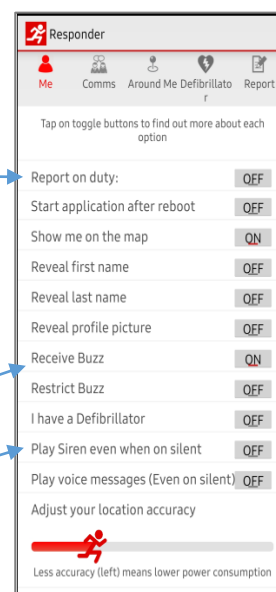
Responder

Me
Comms
Around Me
Defibrillator
Report

Tap on toggle buttons to find out more about each option

Report on duty: OFF
Start application after reboot OFF
Show me on the map ON
Reveal first name OFF
Reveal last name OFF
Reveal profile picture OFF
Receive Buzz ON
Restrict Buzz OFF
I have a Defibrillator OFF
Play Siren even when on silent OFF
Play voice messages (Even on silent) OFF
Adjust your location accuracy

Less accuracy (left) means lower power consumption